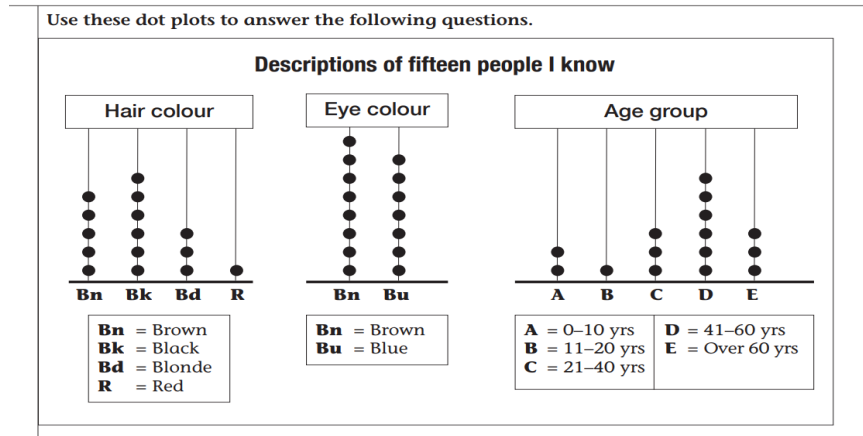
Use these dot plots to answer the following questions.

Descriptions of fifteen people I know

Hair colour

Bn Bk Bd R

Bn = Brown
Bk = Black
Bd = Blonde
R = Red

Eye colour

Bn Bu

Bn = Brown
Bu = Blue

Age group

A B C D E

A = 0–10 yrs
B = 11–20 yrs
C = 21–40 yrs
D = 41–60 yrs
E = Over 60 yrs